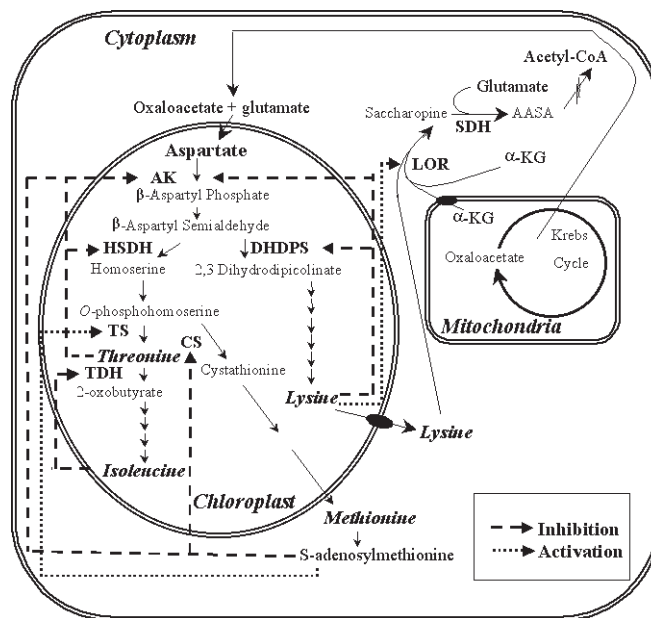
Cytoplasm

Oxaloacetate + glutamate

Aspartate

AK

β-Aspartyl Phosphate

β-Aspartyl Semialdehyde

HSDH

DHDPS

Homoserine

2,3 Dihydrodipicolinate

O-phosphohomoserine

TS

Threonine

CS

TDH

Cystathionine

2-oxobutyrate

Lysine

Isoleucine

Chloroplast

Lysine

Methionine

S-adenosylmethionine

Glutamate

Acetyl-CoA

Saccharopine

SDH

AASA

LOR

α-KG

α-KG

Oxaloacetate

Krebs

Cycle

Mitochondria

Inhibition

Activation